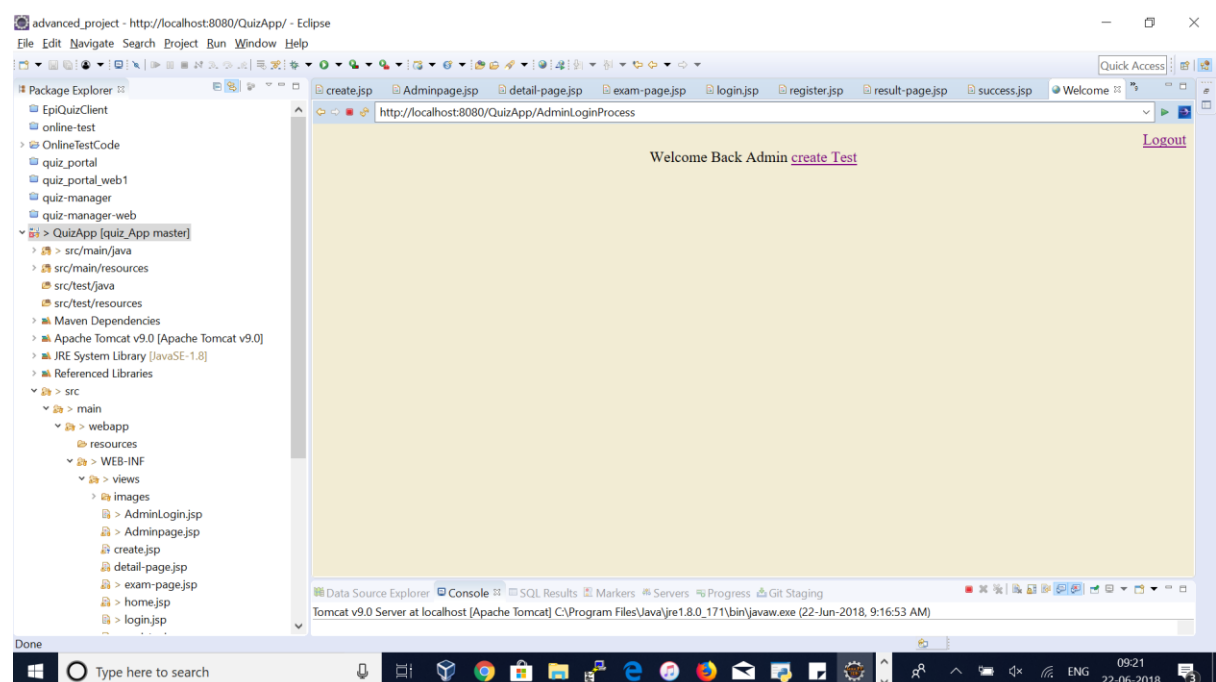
advanced_project - http://localhost:8080/QuizApp/ - Eclipse

File Edit Navigate Search Project Run Window Help

Quick Access

Package Explorer

EpiQuizClient
online-test
OnlineTestCode
quiz_portal
quiz_portal_web1
quiz-manager
quiz-manager-web
> QuizApp [quiz_App master]
> src/main/java
> src/main/resources
src/test/java
src/test/resources
Maven Dependencies
Apache Tomcat v9.0 [Apache Tomcat v9.0]
JRE System Library [JavaSE-1.8]
Referenced Libraries
> src
> main
> webapp
resources
> WEB-INF
> views
> images
> AdminLogin.jsp
> Adminpage.jsp
create.jsp
detail-page.jsp
> exam-page.jsp
> home.jsp
> login.jsp

create.jsp | Adminpage.jsp | detail-page.jsp | exam-page.jsp | login.jsp | register.jsp | result-page.jsp | success.jsp | Welcome

http://localhost:8080/QuizApp/AdminLoginProcess

Logout

Welcome Back Admin create Test

Data Source Explorer | Console | SQL Results | Markers | Servers | Progress | Git Staging

Tomcat v9.0 Server at localhost [Apache Tomcat] C:\Program Files\Java\jre1.8.0_171\bin\javaw.exe (22-Jun-2018, 9:16:53 AM)

Done

Type here to search

ENG 09:21 22-06-2018